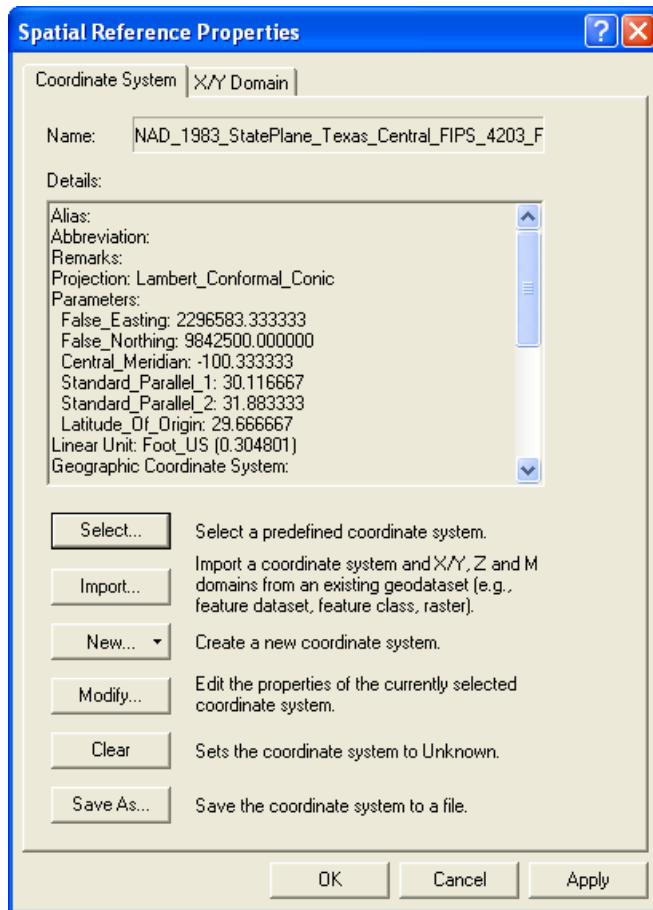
Spatial Reference Properties

Coordinate System | X/Y Domain

Name: NAD_1983_StatePlane_Texas_Central_FIPS_4203_F

Details:

Alias:
Abbreviation:
Remarks:
Projection: Lambert_Conformal_Conic
Parameters:
False_Easting: 2296583.333333
False_Northing: 9842500.000000
Central_Meridian: -100.333333
Standard_Parallel_1: 30.116667
Standard_Parallel_2: 31.883333
Latitude_Of_Origin: 29.666667
Linear Unit: Foot_US (0.304801)
Geographic Coordinate System:

Select... Select a predefined coordinate system.

Import... Import a coordinate system and X/Y, Z and M domains from an existing geodataset (e.g., feature dataset, feature class, raster).

New... Create a new coordinate system.

Modify... Edit the properties of the currently selected coordinate system.

Clear Sets the coordinate system to Unknown.

Save As... Save the coordinate system to a file.

OK Cancel Apply